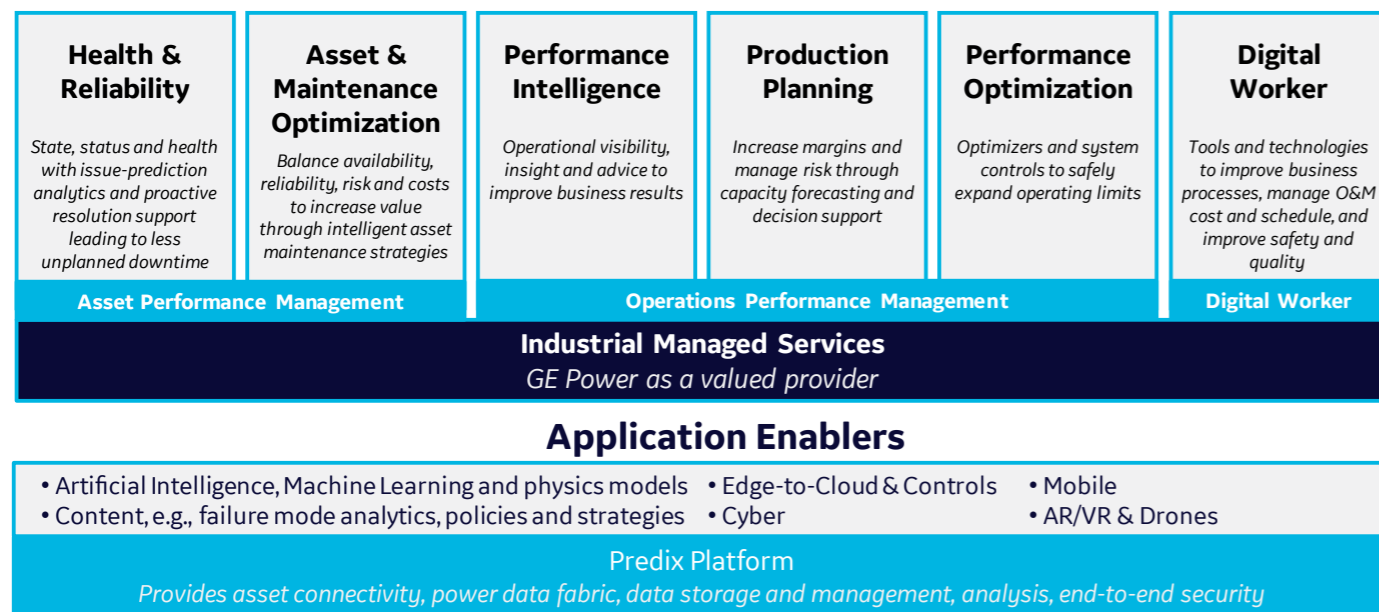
Health & Reliability

State, status and health with issue-prediction analytics and proactive resolution support leading to less unplanned downtime

Asset & Maintenance Optimization

Balance availability, reliability, risk and costs to increase value through intelligent asset maintenance strategies

Asset Performance Management

Performance Intelligence

Operational visibility, insight and advice to improve business results

Production Planning

Increase margins and manage risk through capacity forecasting and decision support

Performance Optimization

Optimizers and system controls to safely expand operating limits

Operations Performance Management

Digital Worker

Tools and technologies to improve business processes, manage O&M cost and schedule, and improve safety and quality

Digital Worker

Industrial Managed Services

GE Power as a valued provider

Application Enablers

• Artificial Intelligence, Machine Learning and physics models
• Content, e.g., failure mode analytics, policies and strategies
• Edge-to-Cloud & Controls
• Cyber
• Mobile
• AR/VR & Drones

Predix Platform

Provides asset connectivity, power data fabric, data storage and management, analysis, end-to-end security